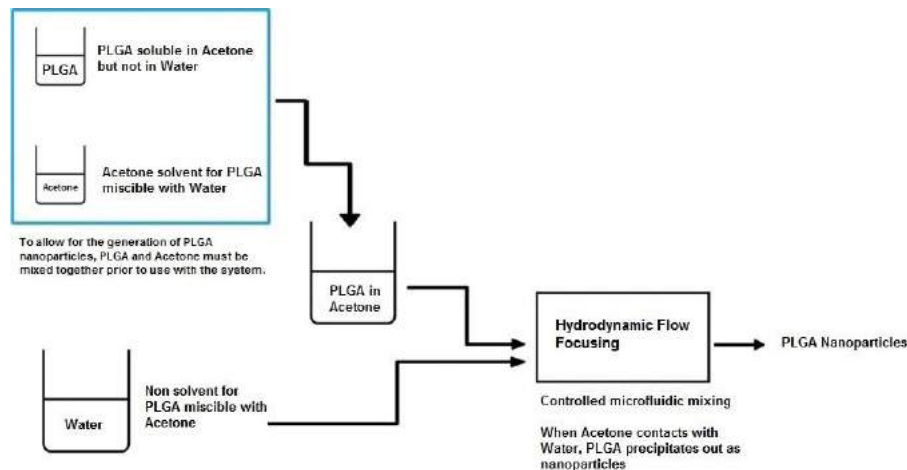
PLGA

PLGA soluble in Acetone but not in Water

Acetone

Acetone solvent for PLGA miscible with Water

To allow for the generation of PLGA nanoparticles, PLGA and Acetone must be mixed together prior to use with the system.

PLGA in Acetone

Hydrodynamic Flow Focusing

PLGA Nanoparticles

Water

Non solvent for PLGA miscible with Acetone

Controlled microfluidic mixing

When Acetone contacts with Water, PLGA precipitates out as nanoparticles